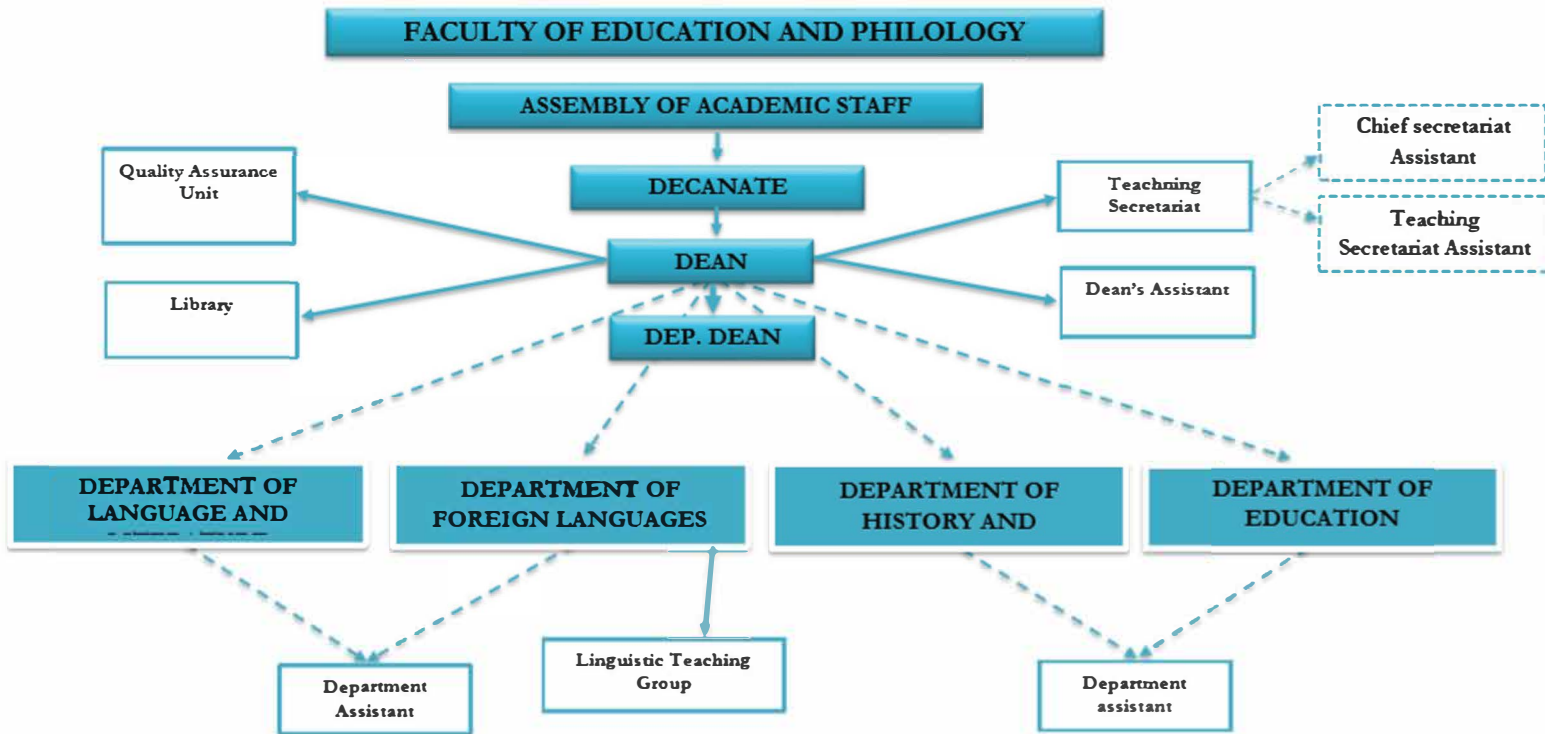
FACULTY OF EDUCATION AND PHILOLOGY

ASSEMBLY OF ACADEMIC STAFF

DECANATE

DEAN

DEP. DEAN

Quality Assurance Unit

Library

Teachning Secretariat

Dean's Assistant

Chief secretariat Assistant

Teaching Secretariat Assistant

DEPARTMENT OF LANGUAGE AND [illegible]

DEPARTMENT OF FOREIGN LANGUAGES

DEPARTMENT OF HISTORY AND

DEPARTMENT OF EDUCATION

Department Assistant

Linguistic Teaching Group

Department assistant